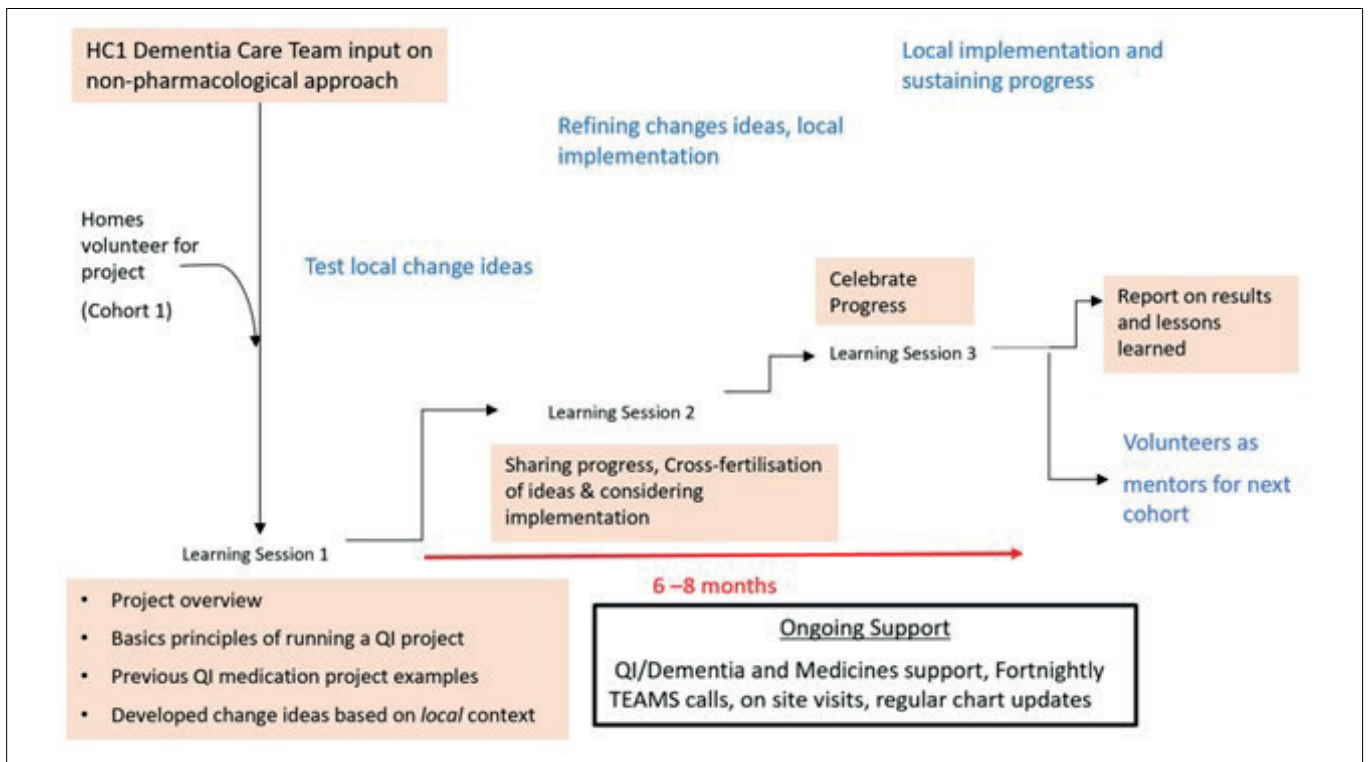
HC1 Dementia Care Team input on non-pharmacological approach

Local implementation and sustaining progress

Refining changes ideas, local implementation

Homes volunteer for project

(Cohort 1)

Test local change ideas

Celebrate Progress

Report on results and lessons learned

Learning Session 3

Learning Session 2

Volunteers as mentors for next cohort

Sharing progress, Cross-fertilisation of ideas & considering implementation

Learning Session 1

6 –8 months

- Project overview
- Basics principles of running a QI project
- Previous QI medication project examples
- Developed change ideas based on *local* context

Ongoing Support

QI/Dementia and Medicines support, Fortnightly TEAMS calls, on site visits, regular chart updates